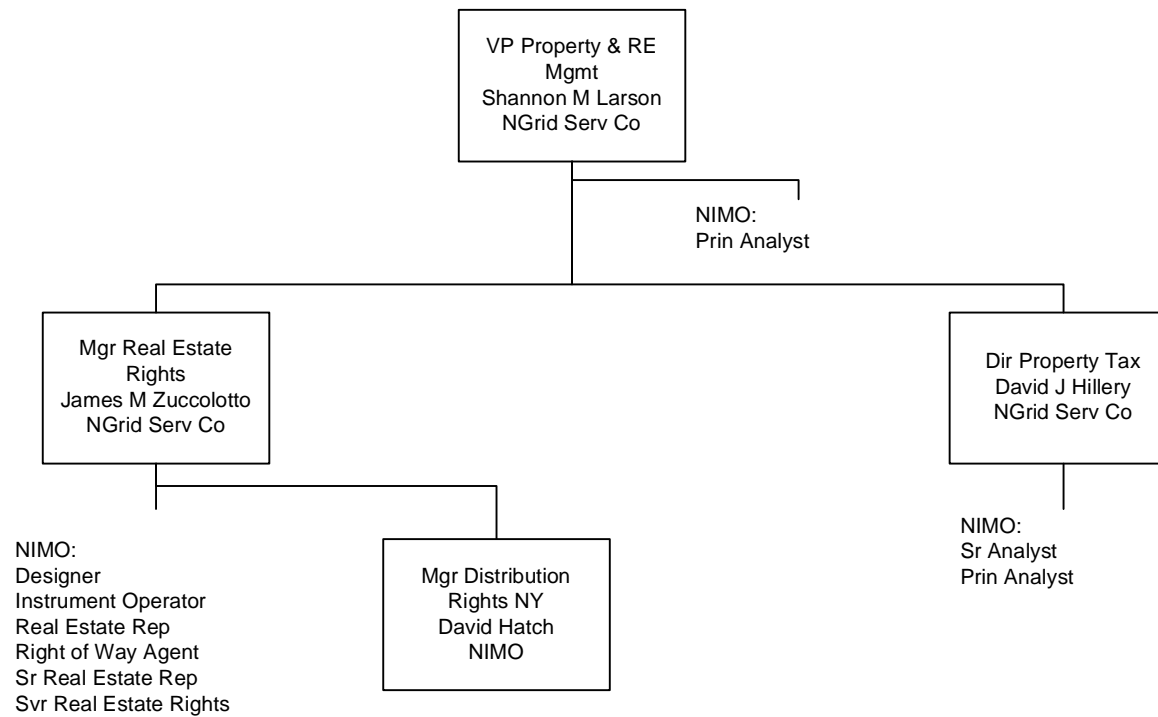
VP Property & RE Mgmt
Shannon M Larson
NGrid Serv Co

NIMO:
Prin Analyst

Mgr Real Estate Rights
James M Zuccolotto
NGrid Serv Co

NIMO:
Designer
Instrument Operator
Real Estate Rep
Right of Way Agent
Sr Real Estate Rep
Svr Real Estate Rights

Mgr Distribution Rights NY
David Hatch
NIMO

Dir Property Tax
David J Hillery
NGrid Serv Co

NIMO:
Sr Analyst
Prin Analyst